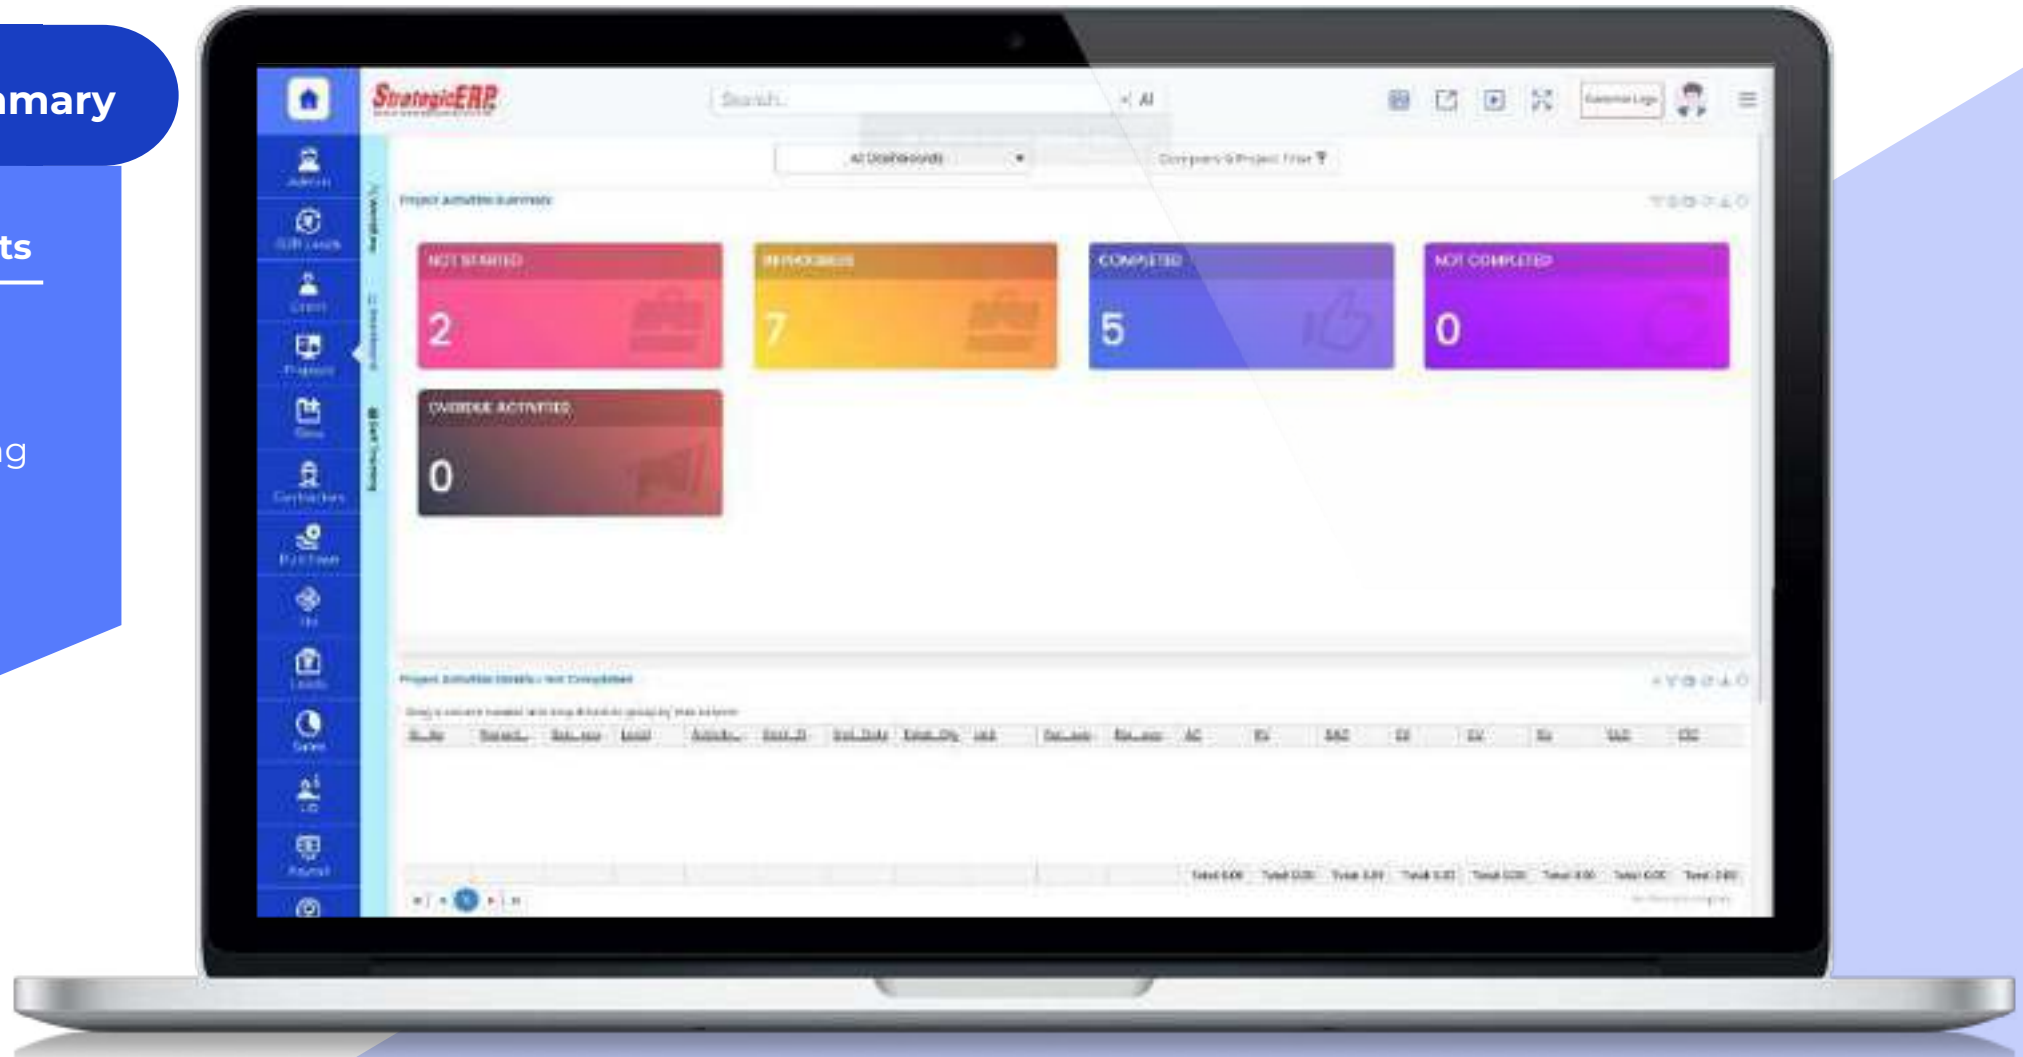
mary

ts

ng

StrategicERP

Search

All

All Dashboards

Company & Project Filter

Project Activities Summary

NOT STARTED
2

IN PROGRESS
7

COMPLETED
5

NOT COMPLETED
0

OVERDUE ACTIVITIES
0

Admin

CRM Leads

Client

Projects

Sites

Contractors

Purchase

Leads

Sales

Payroll

Project Activities Details - Not Completed

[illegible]